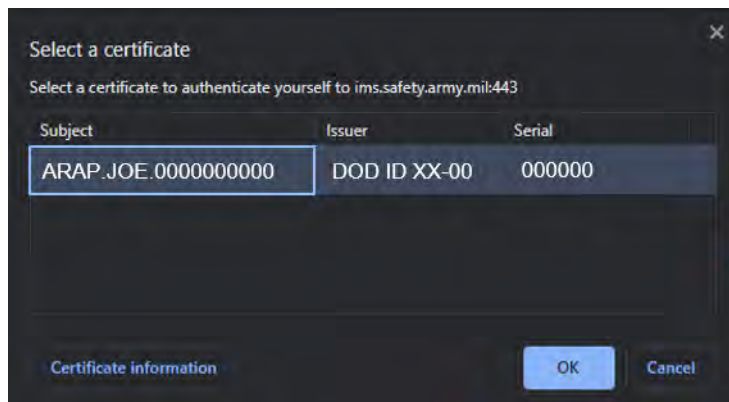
Select a certificate

×

Select a certificate to authenticate yourself to ims.safety.army.mil:443

| Subject | Issuer | Serial |
|---|---|---|
| ARAP.JOE.0000000000 | DOD ID XX-00 | 000000 |

Certificate information

OK

Cancel